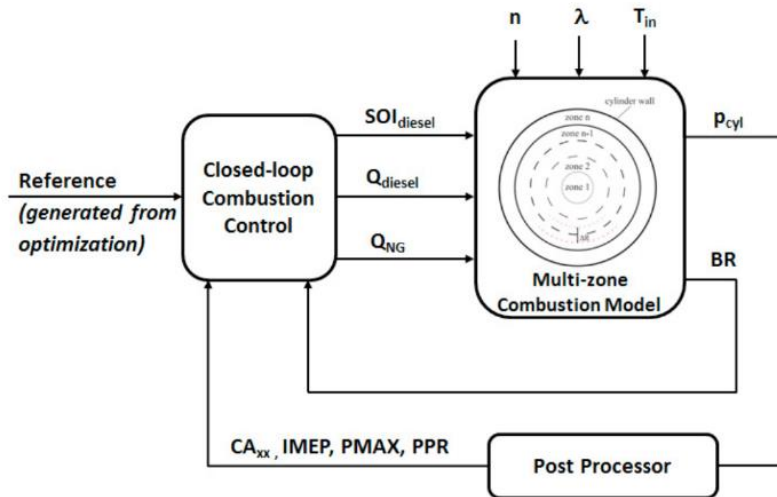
n
λ
$T_{in}$

Reference
(generated from optimization)

Closed-loop Combustion Control

$SOI_{diesel}$
$Q_{diesel}$
$Q_{NG}$

cylinder wall
zone n
zone n-1
zone 2
zone 1

Multi-zone Combustion Model

$p_{cyl}$
BR

$CA_{xx}$ , IMEP, PMAX, PPR

Post Processor